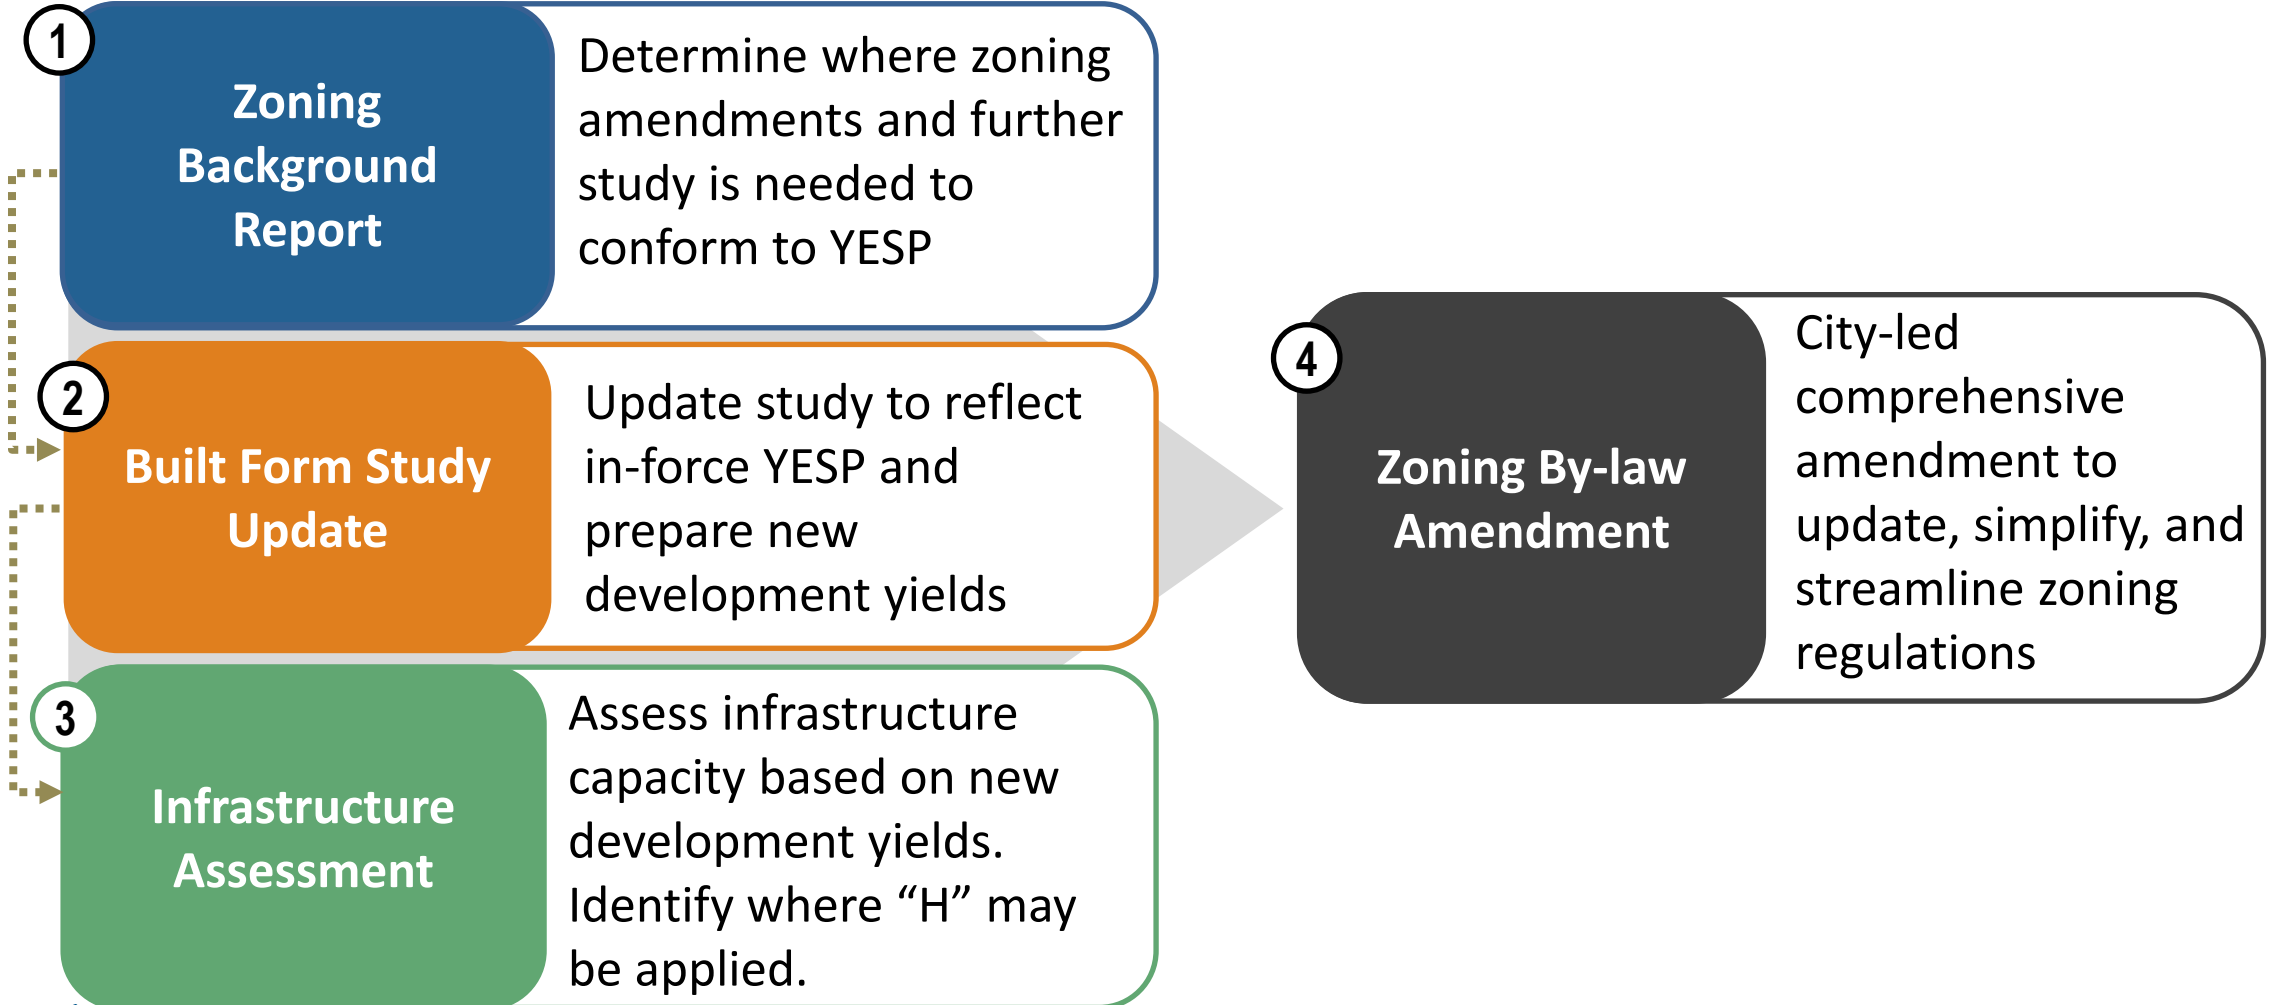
1

Zoning Background Report

Determine where zoning amendments and further study is needed to conform to YESP

2

Built Form Study Update

Update study to reflect in-force YESP and prepare new development yields

3

Infrastructure Assessment

Assess infrastructure capacity based on new development yields. Identify where “H” may be applied.

4

Zoning By-law Amendment

City-led comprehensive amendment to update, simplify, and streamline zoning regulations